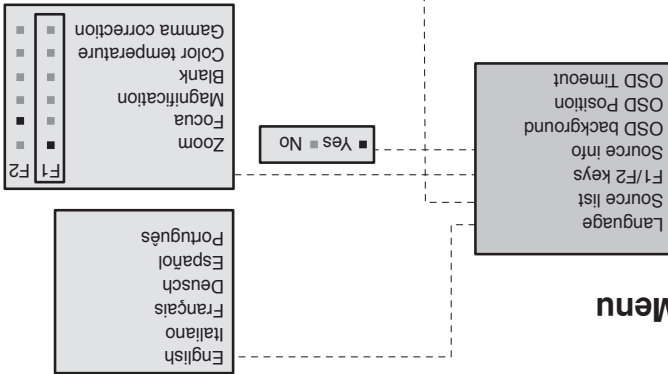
Menu

Language
Source list
F1/F2 keys
Source info
OSD background
OSD Position
OSD Timeout

English
Italiano
Français
Deusch
Español
Português

■ Yes ■ No

| | F1 | F2 |
|---|---|---|
| Zoom | ■ | ■ |
| Focus | ■ | ■ |
| Magnification | ■ | ■ |
| Blank | ■ | ■ |
| Color temperature | ■ | ■ |
| Gamma correction | ■ | ■ |